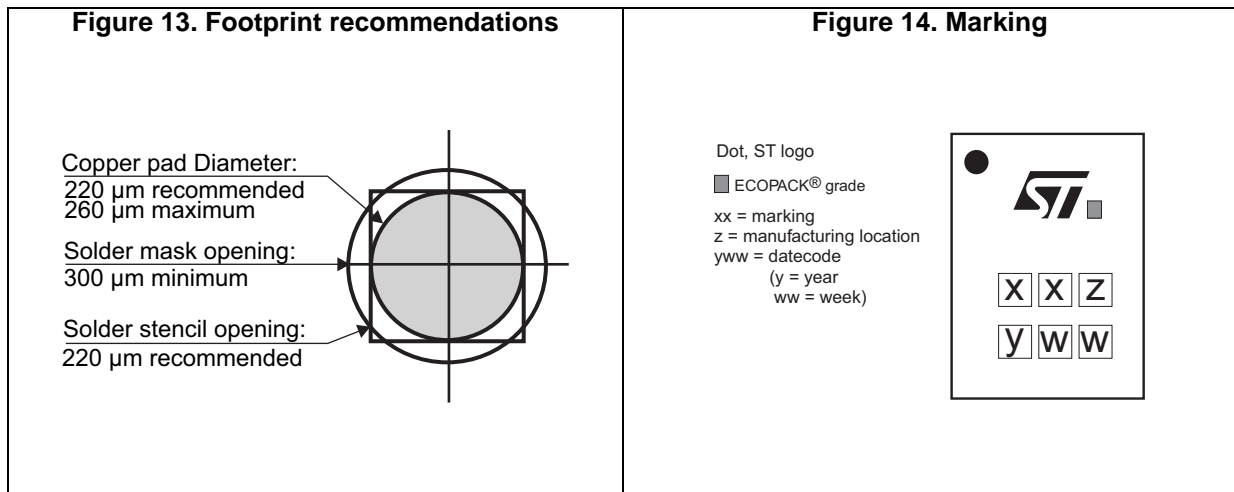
Figure 13. Footprint recommendations

Copper pad Diameter:
220 µm recommended
260 µm maximum

Solder mask opening:
300 µm minimum

Solder stencil opening:
220 µm recommended

Figure 14. Marking

Dot, ST logo

ECOPACK® grade

xx = marking
z = manufacturing location
yww = datecode
(y = year
ww = week)

ST

x x z
y w w